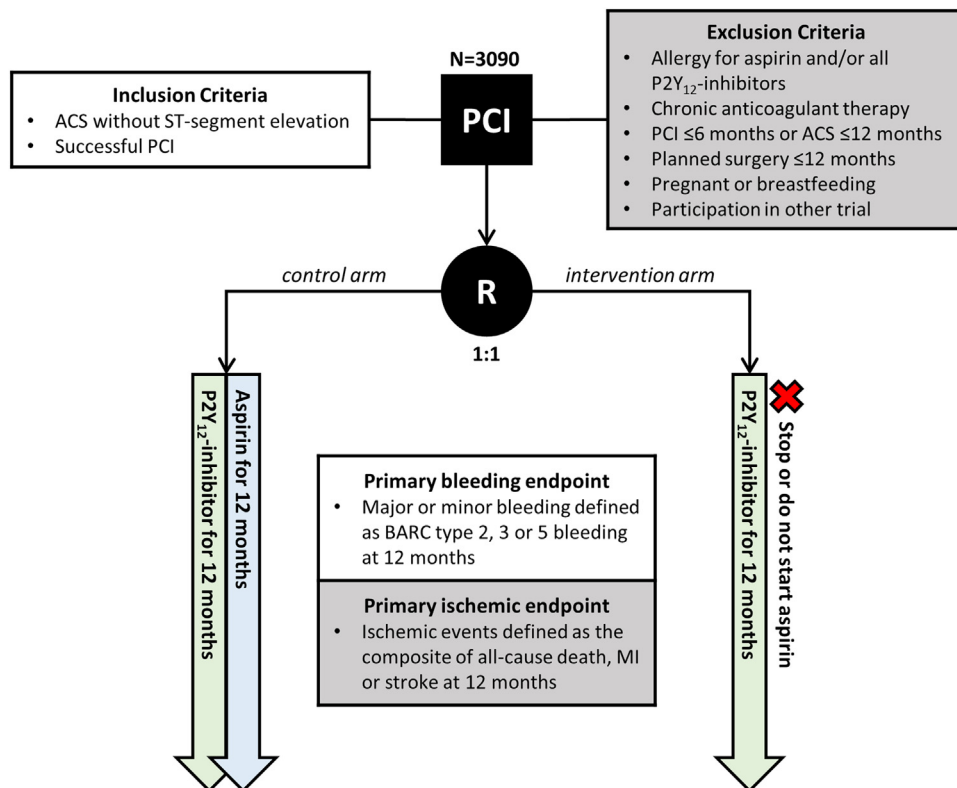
Inclusion Criteria
- ACS without ST-segment elevation
- Successful PCI

N=3090

PCI

Exclusion Criteria
- Allergy for aspirin and/or all $P2Y_{12}$-inhibitors
- Chronic anticoagulant therapy
- PCI ≤6 months or ACS ≤12 months
- Planned surgery ≤12 months
- Pregnant or breastfeeding
- Participation in other trial

control arm

R

intervention arm

1:1

$P2Y_{12}$-inhibitor for 12 months

Aspirin for 12 months

Primary bleeding endpoint
- Major or minor bleeding defined as BARC type 2, 3 or 5 bleeding at 12 months

Primary ischemic endpoint
- Ischemic events defined as the composite of all-cause death, MI or stroke at 12 months

$P2Y_{12}$-inhibitor for 12 months

Stop or do not start aspirin